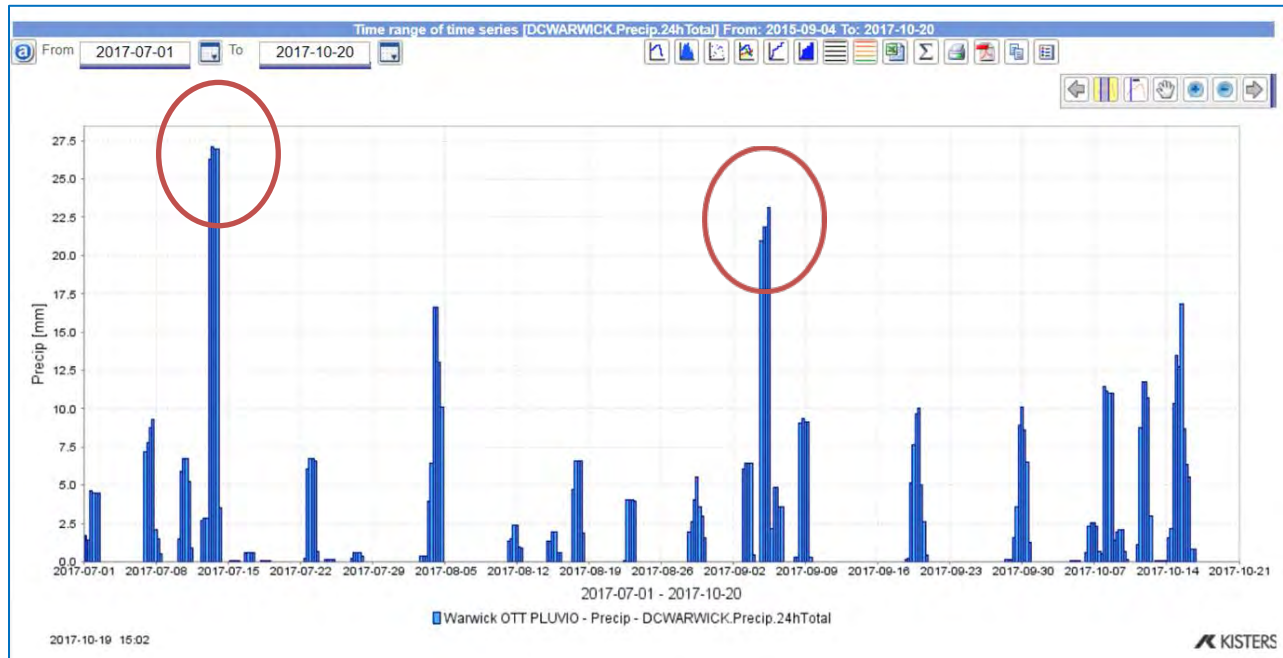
Time range of time series [DCWARWICK.Precip.24hTotal] From: 2015-09-04 To: 2017-10-20

From 2017-07-01 To 2017-10-20

Precip [mm]

27.5
25.0
22.5
20.0
17.5
15.0
12.5
10.0
7.5
5.0
2.5
0.0

2017-07-01 2017-07-08 2017-07-15 2017-07-22 2017-07-29 2017-08-05 2017-08-12 2017-08-19 2017-08-26 2017-09-02 2017-09-09 2017-09-16 2017-09-23 2017-09-30 2017-10-07 2017-10-14 2017-10-21

2017-07-01 - 2017-10-20

Warwick OTT PLUVIO - Precip - DCWARWICK.Precip.24hTotal

2017-10-19 15:02

KISTERS